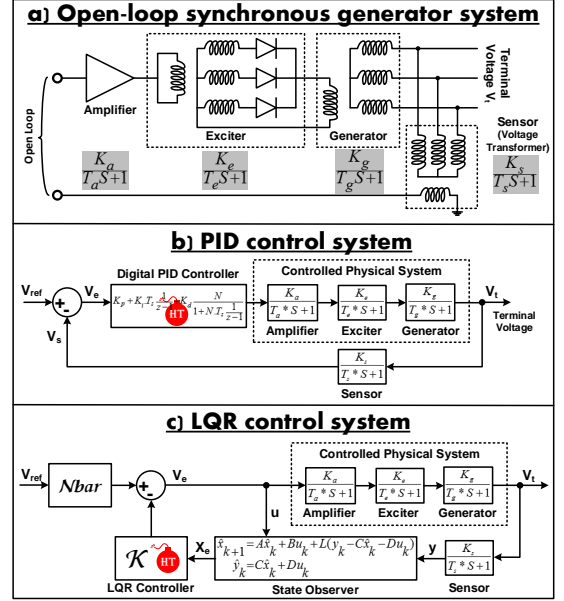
a) Open-loop synchronous generator system

Amplifier

Exciter

Generator

Terminal Voltage $V_t$

Sensor (Voltage Transformer)

Open Loop

$\frac{K_a}{T_a S+1}$

$\frac{K_e}{T_e S+1}$

$\frac{K_g}{T_g S+1}$

$\frac{K_s}{T_s S+1}$

b) PID control system

$V_{ref}$

+

-

$V_e$

Digital PID Controller

$K_p + K_I T_s \frac{1}{z-1} + K_d \frac{N}{1+N T_s \frac{1}{z-1}}$

HT

Controlled Physical System

$\frac{K_a}{T_a * S+1}$

Amplifier

$\frac{K_e}{T_e * S+1}$

Exciter

$\frac{K_g}{T_g * S+1}$

Generator

$V_t$

Terminal Voltage

$V_s$

$\frac{K_s}{T_s * S+1}$

Sensor

c) LQR control system

$V_{ref}$

Nbar

+

-

$V_e$

Controlled Physical System

$\frac{K_a}{T_a * S+1}$

Amplifier

$\frac{K_e}{T_e * S+1}$

Exciter

$\frac{K_g}{T_g * S+1}$

Generator

$V_t$

u

$\mathcal{K}$

HT

LQR Controller

$X_e$

$\hat{x}_{k+1} = A\hat{x}_k + Bu_k + L(y_k - C\hat{x}_k - Du_k)$

$\hat{y}_k = C\hat{x}_k + Du_k$

State Observer

y

$\frac{K_s}{T_s * S+1}$

Sensor